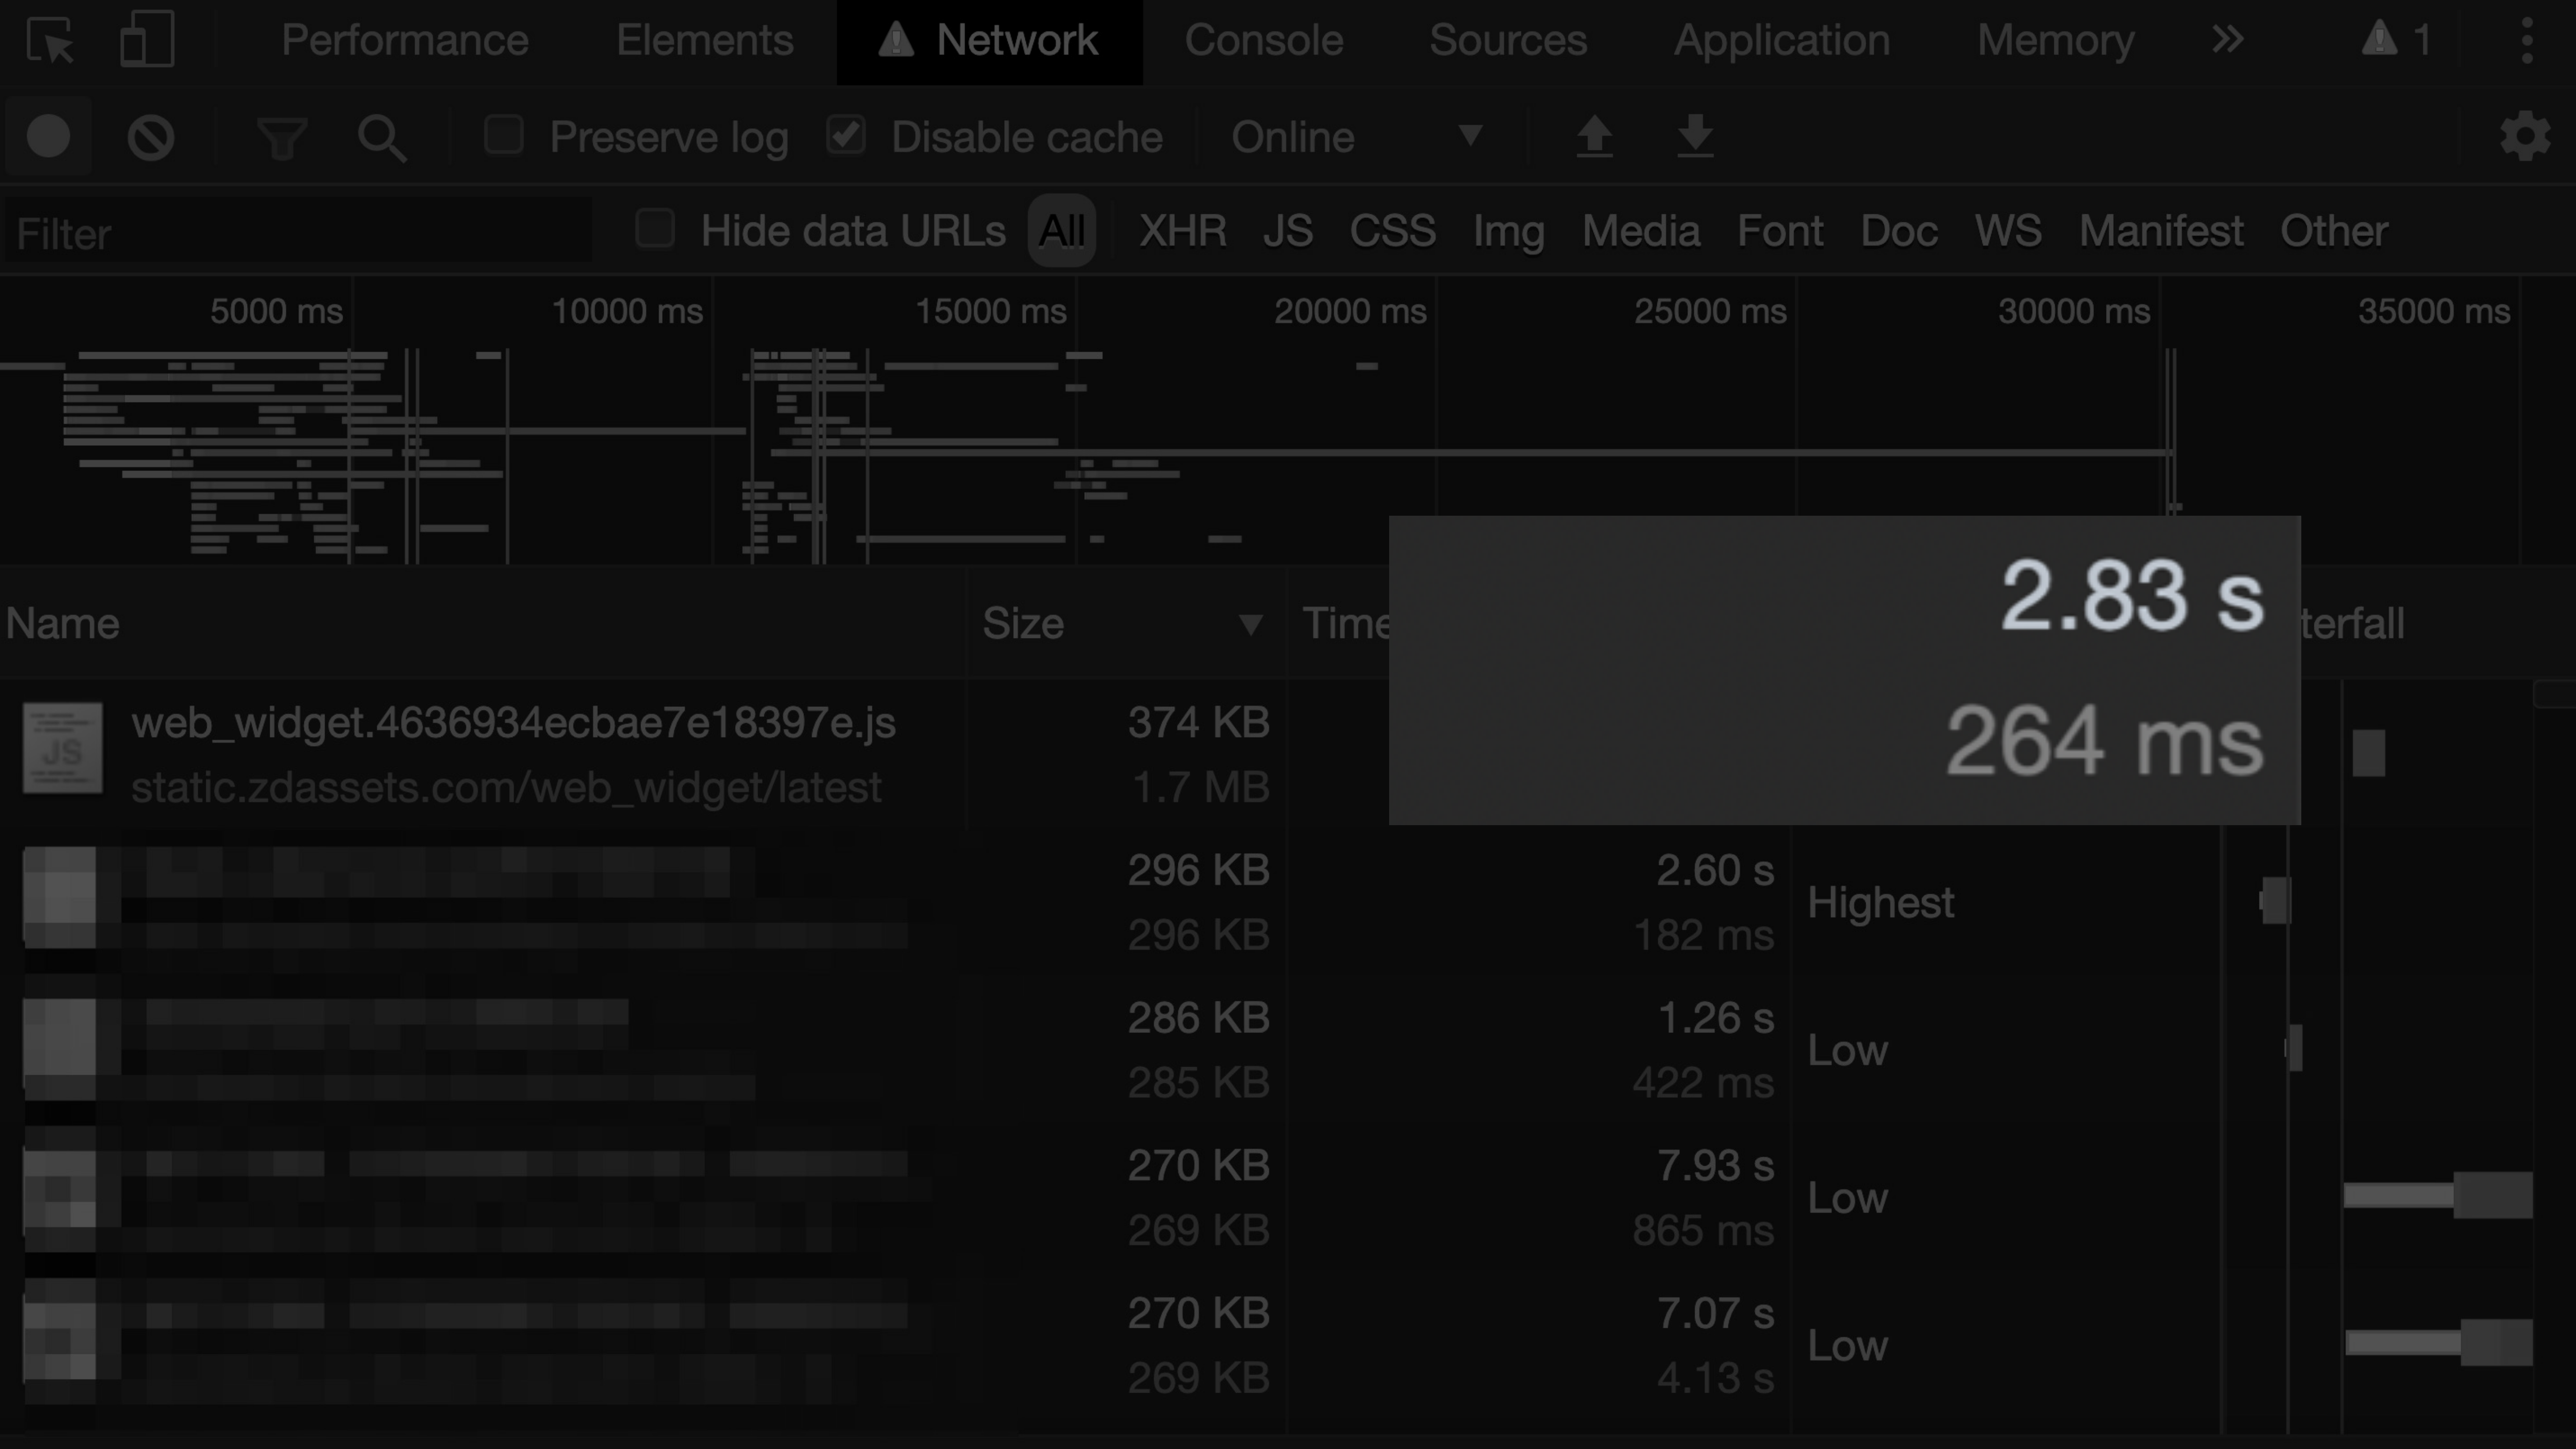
Performance Elements Network Console Sources Application Memory » 1

Preserve log Disable cache Online

Filter Hide data URLs All XHR JS CSS Img Media Font Doc WS Manifest Other

5000 ms 10000 ms 15000 ms 20000 ms 25000 ms 30000 ms 35000 ms

| Name | Size | Time | | terfall |
|---|---|---|---|---|
| web_widget.4636934ecbae7e18397e.js static.zdassets.com/web_widget/latest | 374 KB 1.7 MB | 2.83 s 264 ms | | |
| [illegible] | 296 KB 296 KB | 2.60 s 182 ms | Highest | |
| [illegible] | 286 KB 285 KB | 1.26 s 422 ms | Low | |
| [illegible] | 270 KB 269 KB | 7.93 s 865 ms | Low | |
| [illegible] | 270 KB 269 KB | 7.07 s 4.13 s | Low | |